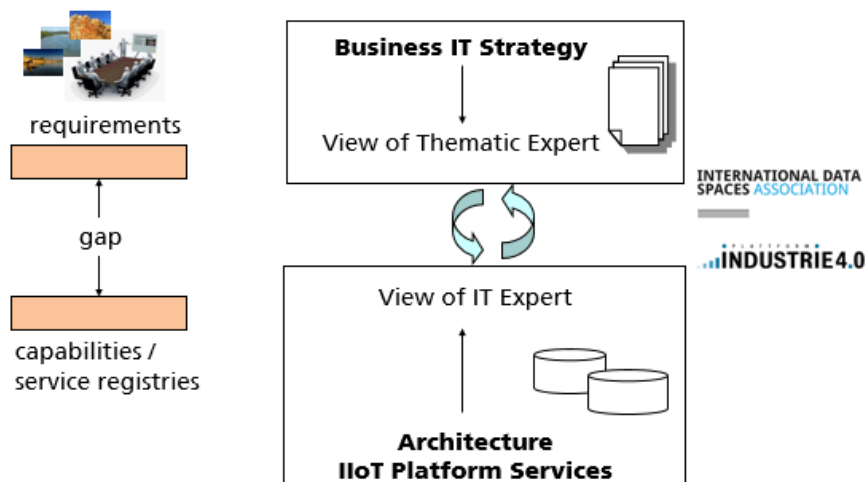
requirements

gap

capabilities / service registries

Business IT Strategy

View of Thematic Expert

View of IT Expert

Architecture
IIoT Platform Services

INTERNATIONAL DATA SPACES ASSOCIATION

PLATTFORM INDUSTRIE 4.0